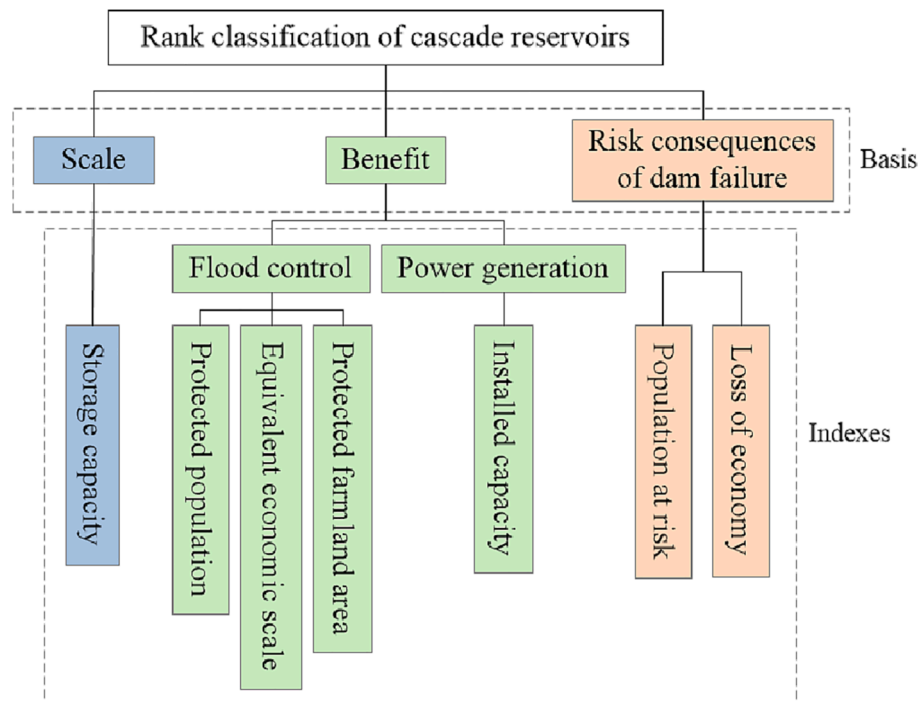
Rank classification of cascade reservoirs

Scale

Benefit

Risk consequences of dam failure

Basis

Flood control

Power generation

Storage capacity

Protected population

Equivalent economic scale

Protected farmland area

Installed capacity

Population at risk

Loss of economy

Indexes